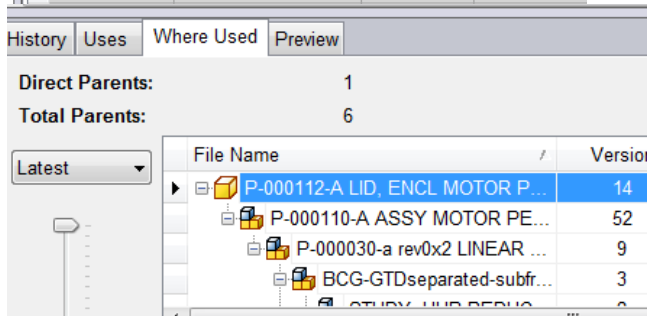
History Uses Where Used Preview

Direct Parents: 1

Total Parents: 6

Latest

| File Name | Version |
|---|---|
| P-000112-A LID, ENCL MOTOR P... | 14 |
| P-000110-A ASSY MOTOR PE... | 52 |
| P-000030-a rev0x2 LINEAR ... | 9 |
| BCG-GTDseparated-subfr... | 3 |
| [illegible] | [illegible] |